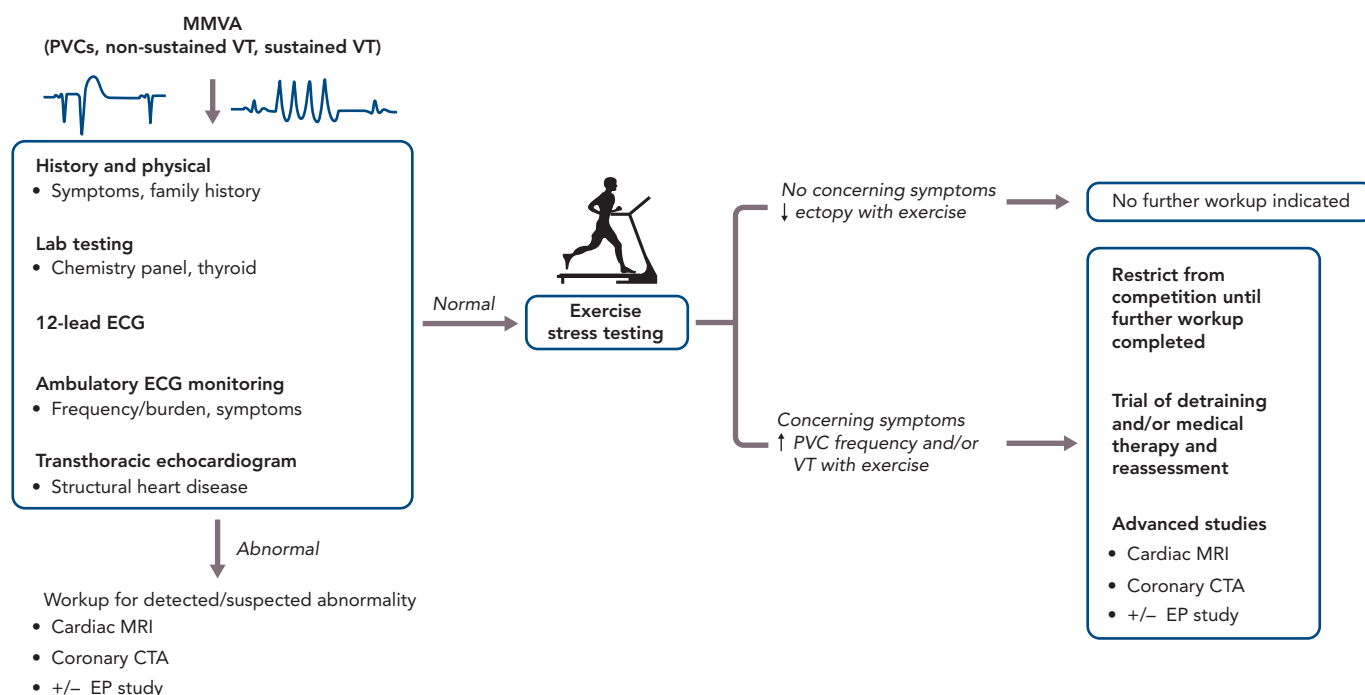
MMVA
(PVCs, non-sustained VT, sustained VT)

History and physical
• Symptoms, family history

Lab testing
• Chemistry panel, thyroid

12-lead ECG

Ambulatory ECG monitoring
• Frequency/burden, symptoms

Transthoracic echocardiogram
• Structural heart disease

Abnormal

Workup for detected/suspected abnormality
• Cardiac MRI
• Coronary CTA
• +/– EP study

Normal

Exercise stress testing

No concerning symptoms
↓ ectopy with exercise

No further workup indicated

Concerning symptoms
↑ PVC frequency and/or VT with exercise

Restrict from competition until further workup completed

Trial of detraining and/or medical therapy and reassessment

Advanced studies
• Cardiac MRI
• Coronary CTA
• +/– EP study